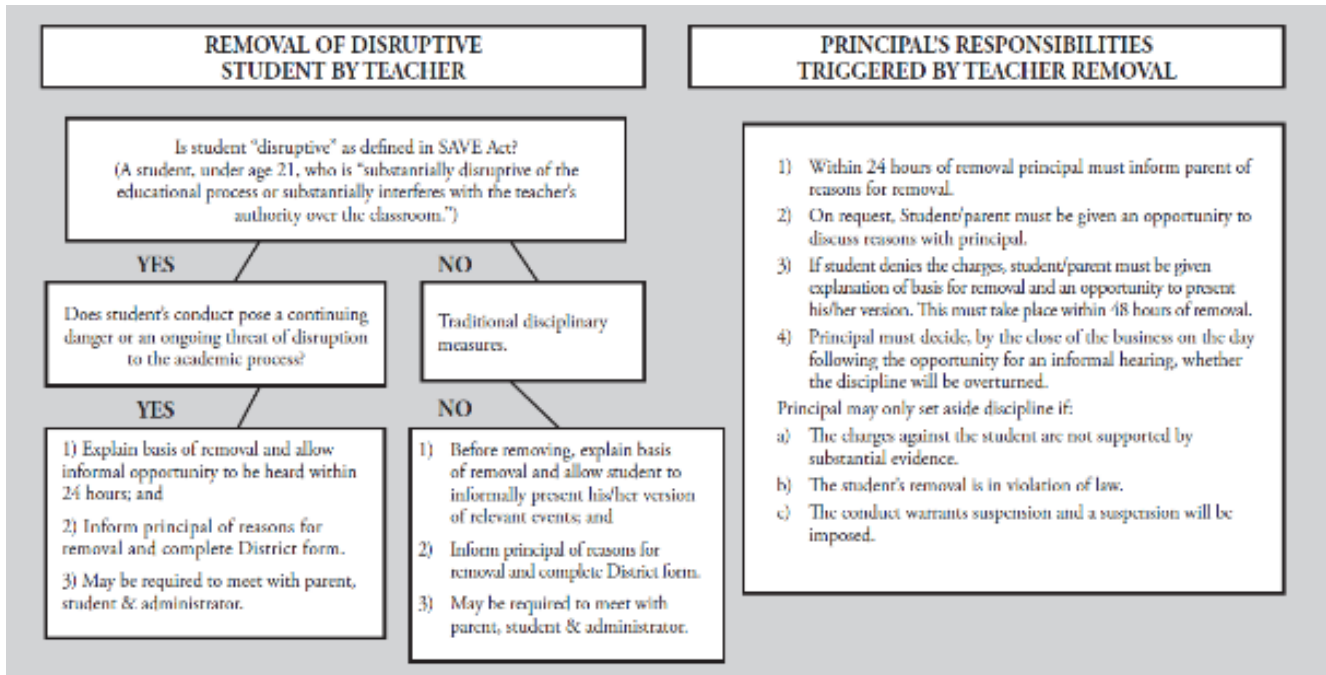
REMOVAL OF DISRUPTIVE STUDENT BY TEACHER

Is student "disruptive" as defined in SAVE Act? (A student, under age 21, who is "substantially disruptive of the educational process or substantially interferes with the teacher's authority over the classroom.")

YES

NO

Does student's conduct pose a continuing danger or an ongoing threat of disruption to the academic process?

Traditional disciplinary measures.

YES

NO

1) Explain basis of removal and allow informal opportunity to be heard within 24 hours; and

2) Inform principal of reasons for removal and complete District form.

3) May be required to meet with parent, student & administrator.

1) Before removing, explain basis of removal and allow student to informally present his/her version of relevant events; and

2) Inform principal of reasons for removal and complete District form.

3) May be required to meet with parent, student & administrator.

PRINCIPAL'S RESPONSIBILITIES TRIGGERED BY TEACHER REMOVAL

1) Within 24 hours of removal principal must inform parent of reasons for removal.

2) On request, Student/parent must be given an opportunity to discuss reasons with principal.

3) If student denies the charges, student/parent must be given explanation of basis for removal and an opportunity to present his/her version. This must take place within 48 hours of removal.

4) Principal must decide, by the close of the business on the day following the opportunity for an informal hearing, whether the discipline will be overturned.

Principal may only set aside discipline if:

a) The charges against the student are not supported by substantial evidence.

b) The student's removal is in violation of law.

c) The conduct warrants suspension and a suspension will be imposed.